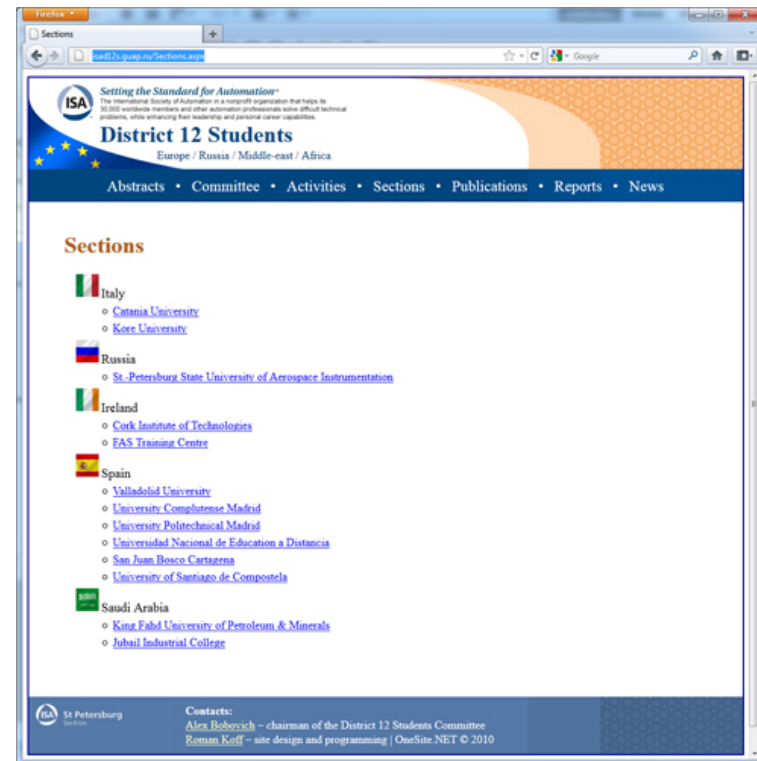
Firefox

Sections

+

isad12s.guap.ru/Sections.aspx

Google

ISA

Setting the Standard for Automation™

The International Society of Automation is a nonprofit organization that helps its 30,000 worldwide members and other automation professionals solve difficult technical problems, while enhancing their leadership and personal career capabilities.

District 12 Students

Europe / Russia / Middle-east / Africa

Abstracts • Committee • Activities • Sections • Publications • Reports • News

Sections

Italy
- Catania University
- Kore University

Russia
- St.-Petersburg State University of Aerospace Instrumentation

Ireland
- Cork Institute of Technologies
- FAS Training Centre

Spain
- Valladolid University
- University Complutense Madrid
- University Politechnical Madrid
- Universidad Nacional de Education a Distancia
- San Juan Bosco Cartagena
- University of Santiago de Compostela

Saudi Arabia
- King Fahd University of Petroleum & Minerals
- Jubail Industrial College

ISA St Petersburg Section

Contacts:
Alex Bobovich – chairman of the District 12 Students Committee
Roman Koff – site design and programming | OneSite.NET © 2010